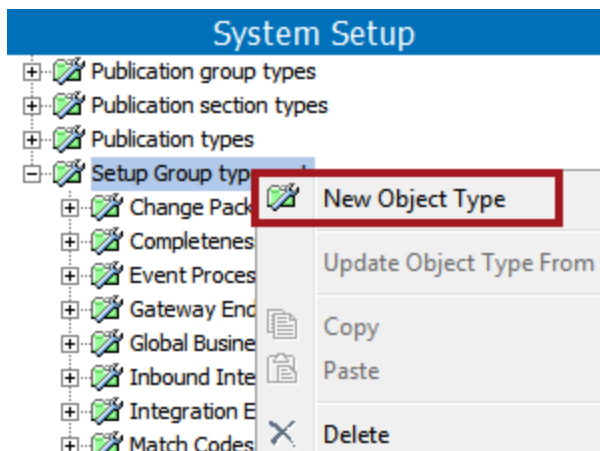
System Setup

Publication group types
Publication section types
Publication types
Setup Group typ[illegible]
Change Pack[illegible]
Completenes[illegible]
Event Proces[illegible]
Gateway End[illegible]
Global Busine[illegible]
Inbound Inte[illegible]
Integration E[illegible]
Match Codes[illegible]

New Object Type
Update Object Type From
Copy
Paste
Delete